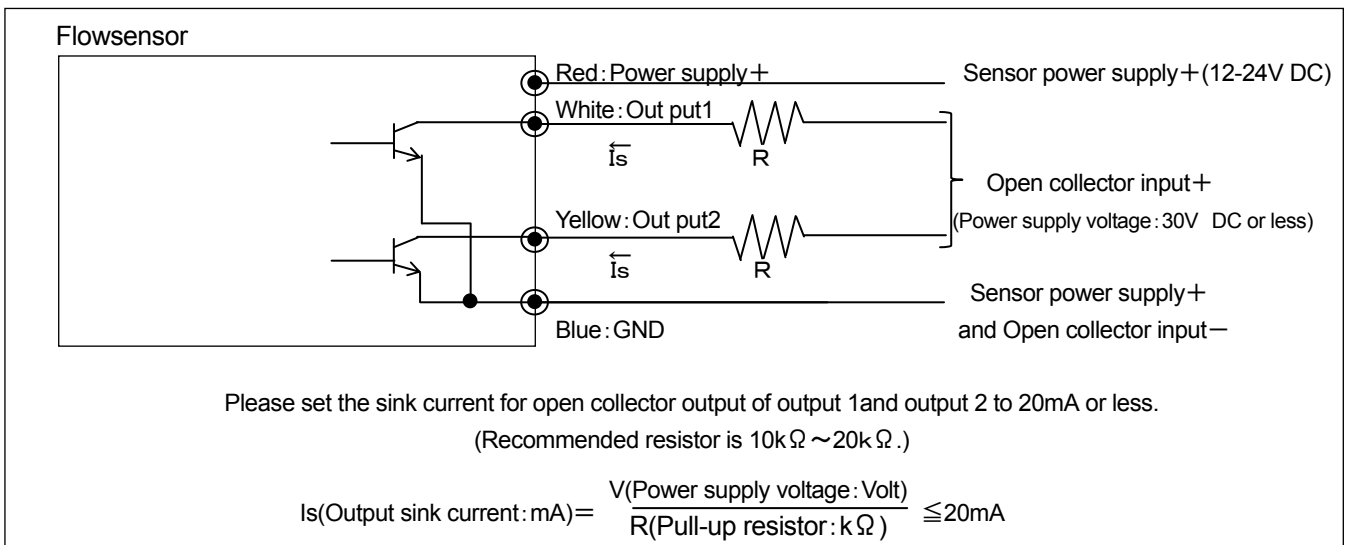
Flowsensor

Red：Power supply＋

Sensor power supply＋(12-24V DC)

White：Out put1

Is

R

Open collector input＋

(Power supply voltage：30V DC or less)

Yellow：Out put2

Is

R

Sensor power supply＋

and Open collector input－

Blue：GND

Please set the sink current for open collector output of output 1and output 2 to 20mA or less.

(Recommended resistor is 10kΩ～20kΩ.)

Is(Output sink current：mA)＝ $\frac{\text{V(Power supply voltage：Volt)}}{\text{R(Pull-up resistor：k}\Omega\text{)}}$ ≦20mA